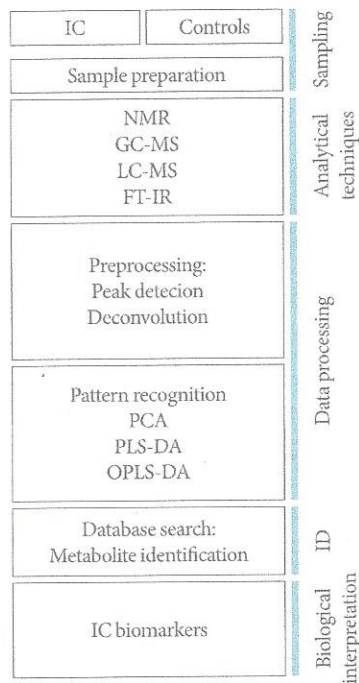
IC

Controls

Sampling

Sample preparation

NMR
GC-MS
LC-MS
FT-IR

Analytical techniques

Preprocessing:
Peak detecion
Deconvolution

Pattern recognition
PCA
PLS-DA
OPLS-DA

Data processing

Database search:
Metabolite identification

ID

IC biomarkers

Biological interpretation